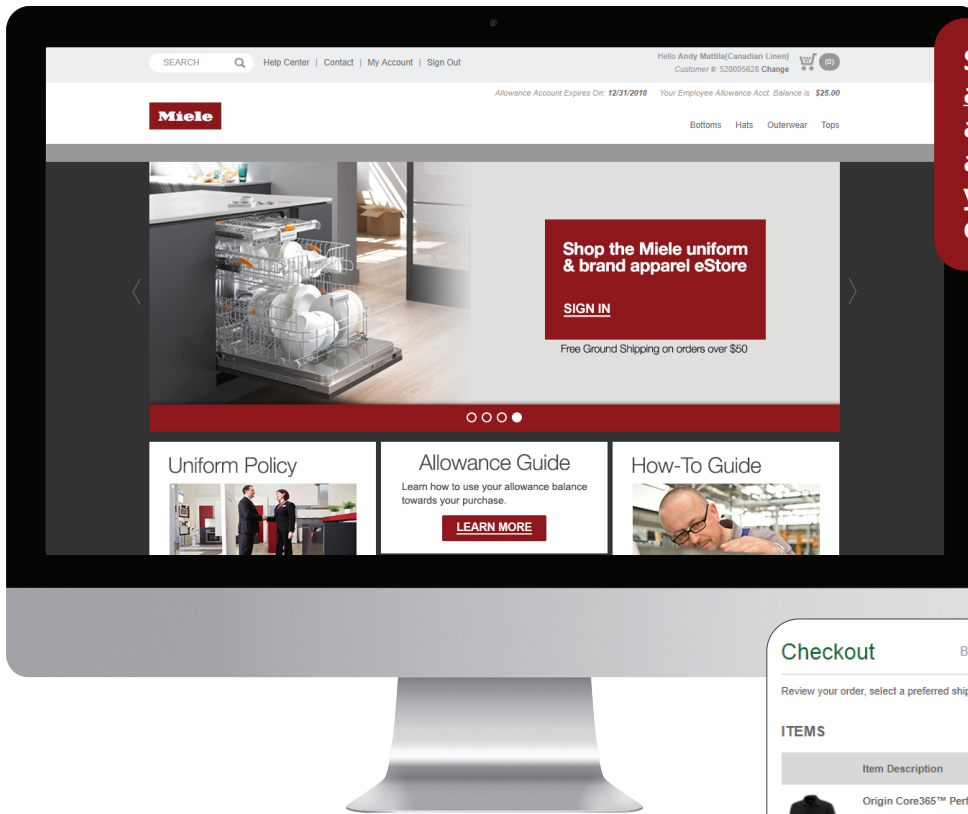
SEARCH Help Center | Contact | My Account | Sign Out

Hello Andy Mattila(Canadian Linen)
Customer #: 520005628 Change

(0)

Allowance Account Expires On: 12/31/2018 Your Employee Allowance Acct. Balance is $25.00

Miele

Bottoms Hats Outerwear Tops

Shop the Miele uniform & brand apparel eStore

SIGN IN

Free Ground Shipping on orders over $50

Uniform Policy

Allowance Guide

Learn how to use your allowance balance towards your purchase.

LEARN MORE

How-To Guide

Checkout

B

Review your order, select a preferred ship

ITEMS

Item Description

Origin Core365™ Perf